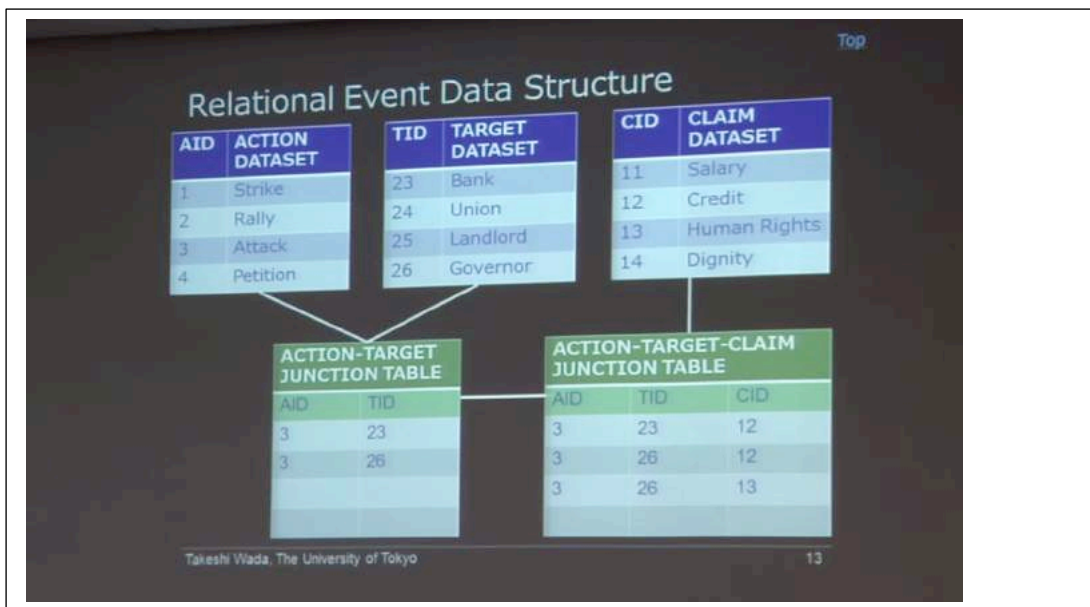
Top

Relational Event Data Structure

| AID | ACTION DATASET |
|---|---|
| 1 | Strike |
| 2 | Rally |
| 3 | Attack |
| 4 | Petition |

| TID | TARGET DATASET |
|---|---|
| 23 | Bank |
| 24 | Union |
| 25 | Landlord |
| 26 | Governor |

| CID | CLAIM DATASET |
|---|---|
| 11 | Salary |
| 12 | Credit |
| 13 | Human Rights |
| 14 | Dignity |

ACTION-TARGET JUNCTION TABLE

| AID | TID |
|---|---|
| 3 | 23 |
| 3 | 26 |
| | |
| | |

ACTION-TARGET-CLAIM JUNCTION TABLE

| AID | TID | CID |
|---|---|---|
| 3 | 23 | 12 |
| 3 | 26 | 12 |
| 3 | 26 | 13 |
| | | |

Takeshi Wada, The University of Tokyo

13